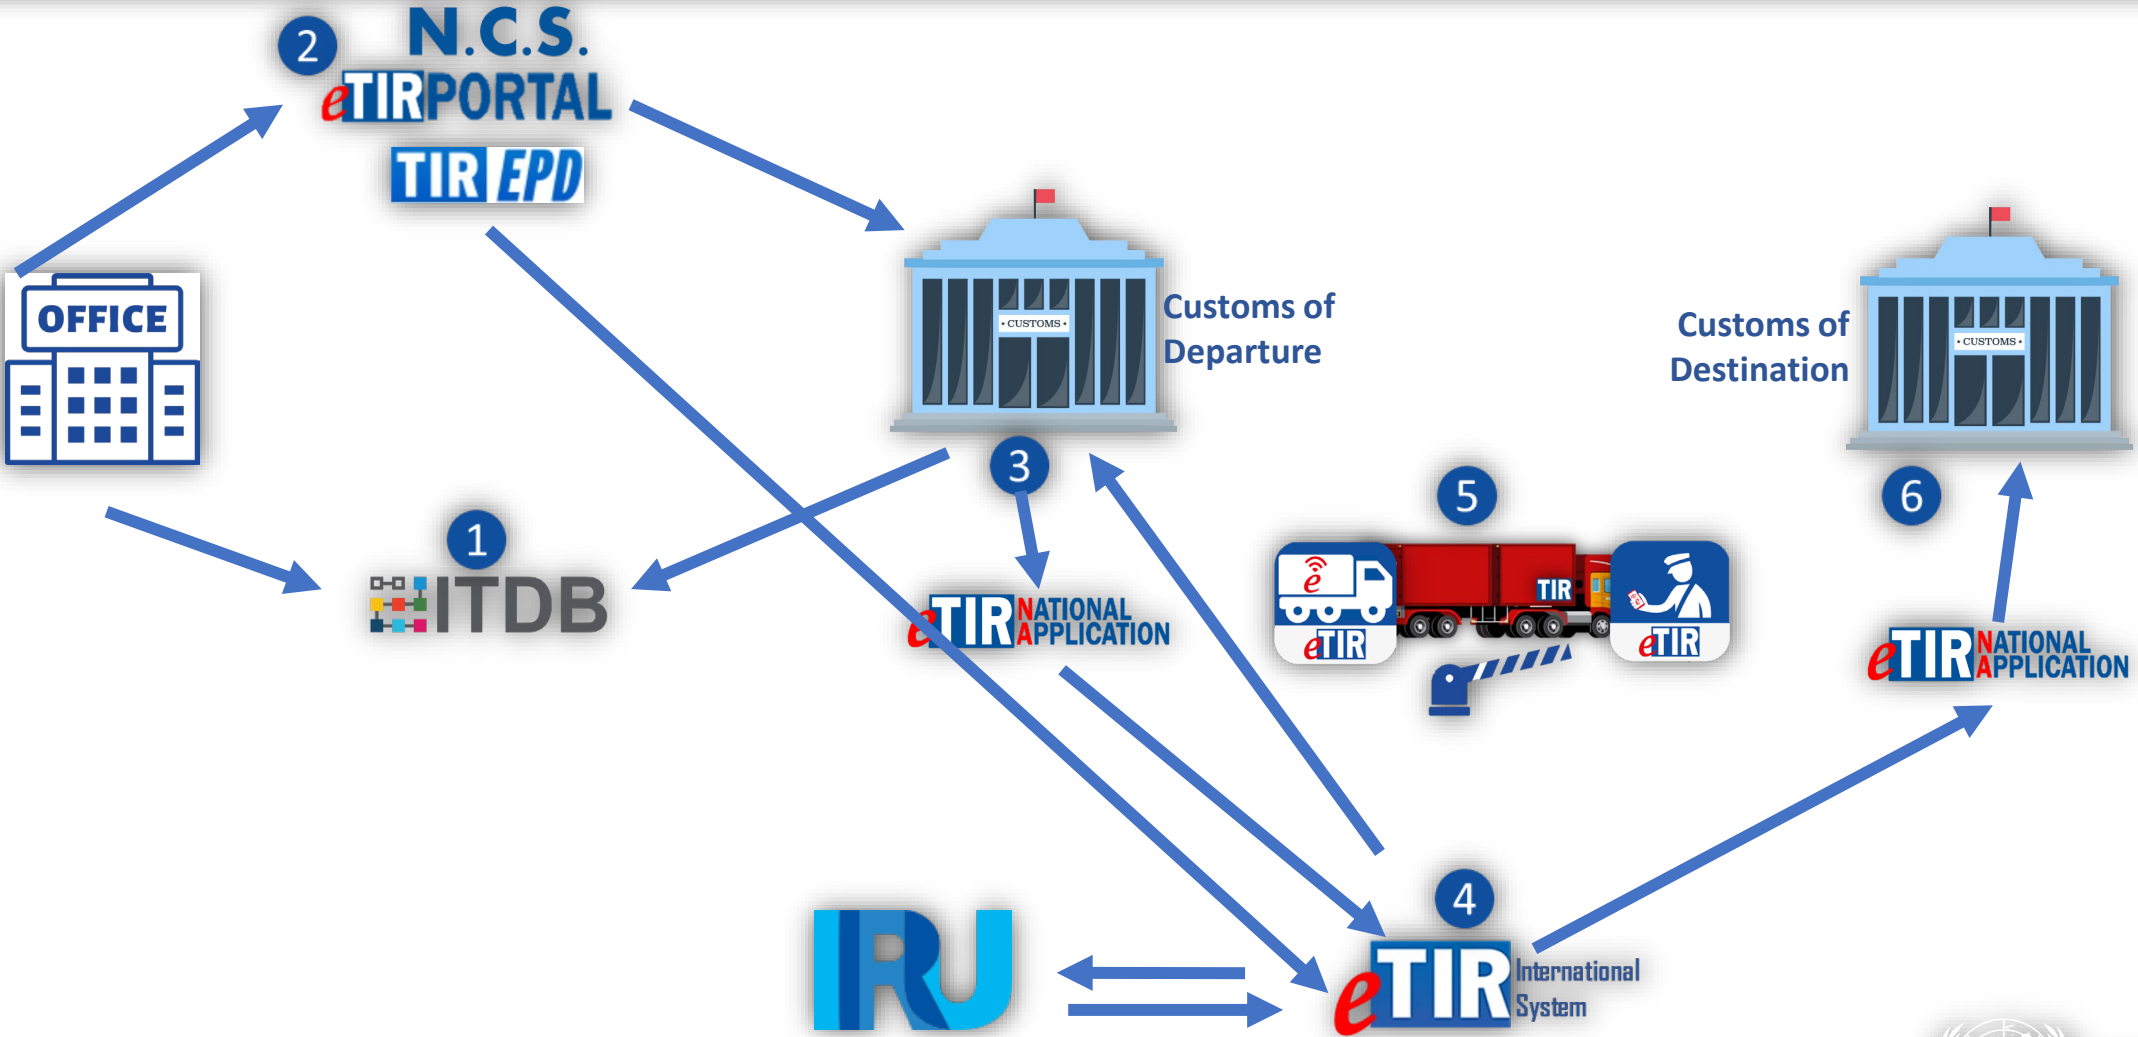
2
N.C.S.
eTIRPORTAL
TIR EPD

OFFICE

1
ITDB

CUSTOMS
Customs of Departure

3
eTIR NATIONAL APPLICATION

5
eTIR
TIR
eTIR

CUSTOMS
Customs of Destination

6
eTIR NATIONAL APPLICATION

IRU

4
eTIR International System